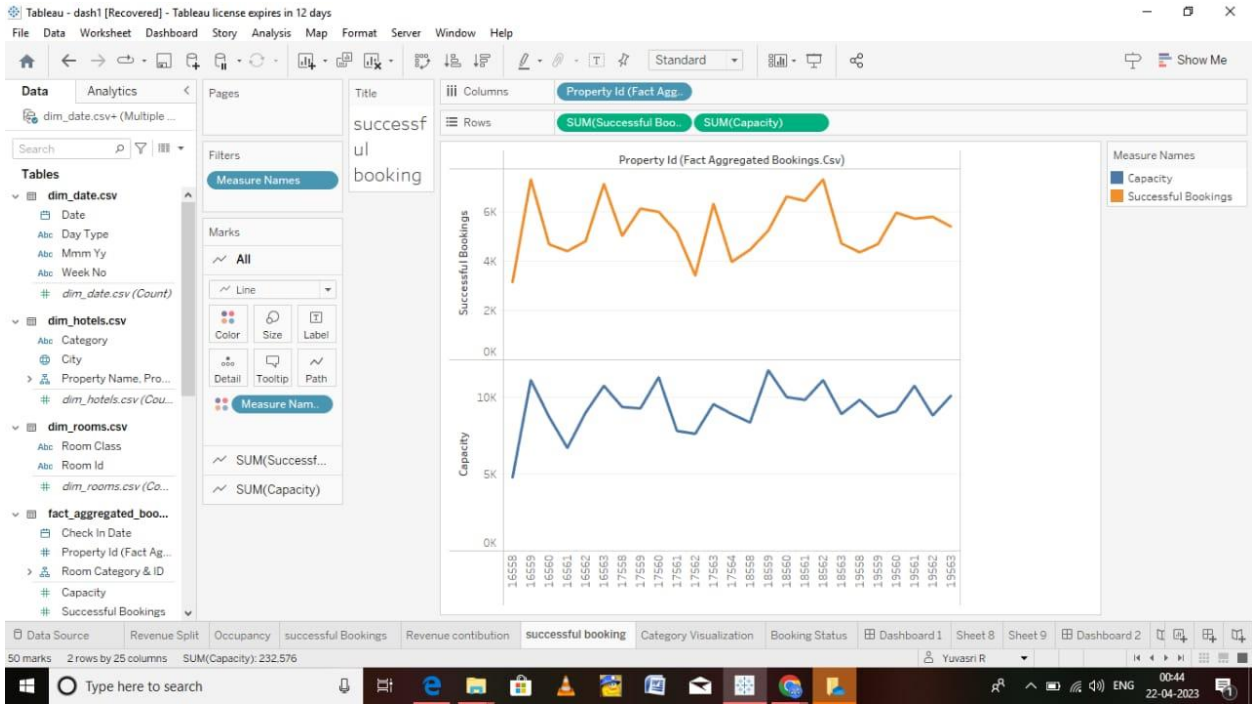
Tableau - dash1 [Recovered] - Tableau license expires in 12 days

File Data Worksheet Dashboard Story Analysis Map Format Server Window Help

Standard

Show Me

Data Analytics

dim_date.csv+ (Multiple ...

Search

Tables

dim_date.csv
Date
Abc Day Type
Abc Mmm Yy
Abc Week No
# dim_date.csv (Count)

dim_hotels.csv
Abc Category
City
Property Name, Pro...
# dim_hotels.csv (Cou...

dim_rooms.csv
Abc Room Class
Abc Room Id
# dim_rooms.csv (Co...

fact_aggregated_boo...
Check In Date
# Property Id (Fact Ag...
Room Category & ID
# Capacity
# Successful Bookings

Pages

Filters
Measure Names

Marks
All
Line
Color Size Label
Detail Tooltip Path
Measure Nam..
SUM(Successf...
SUM(Capacity)

Title
successful booking

Columns Property Id (Fact Agg..
Rows SUM(Successful Boo.. SUM(Capacity)

Property Id (Fact Aggregated Bookings.Csv)

Successful Bookings
6K
4K
2K
0K

Capacity
10K
5K
0K

16558 16559 16560 16561 16562 16563 17558 17559 17560 17561 17562 17563 17564 18558 18559 18560 18561 18562 18563 19558 19559 19560 19561 19562 19563

Measure Names
Capacity
Successful Bookings

Data Source Revenue Split Occupancy successful Bookings Revenue contibution successful booking Category Visualization Booking Status Dashboard 1 Sheet 8 Sheet 9 Dashboard 2

50 marks 2 rows by 25 columns SUM(Capacity): 232,576

Yuvasri R

Type here to search

ENG 00:44 22-04-2023